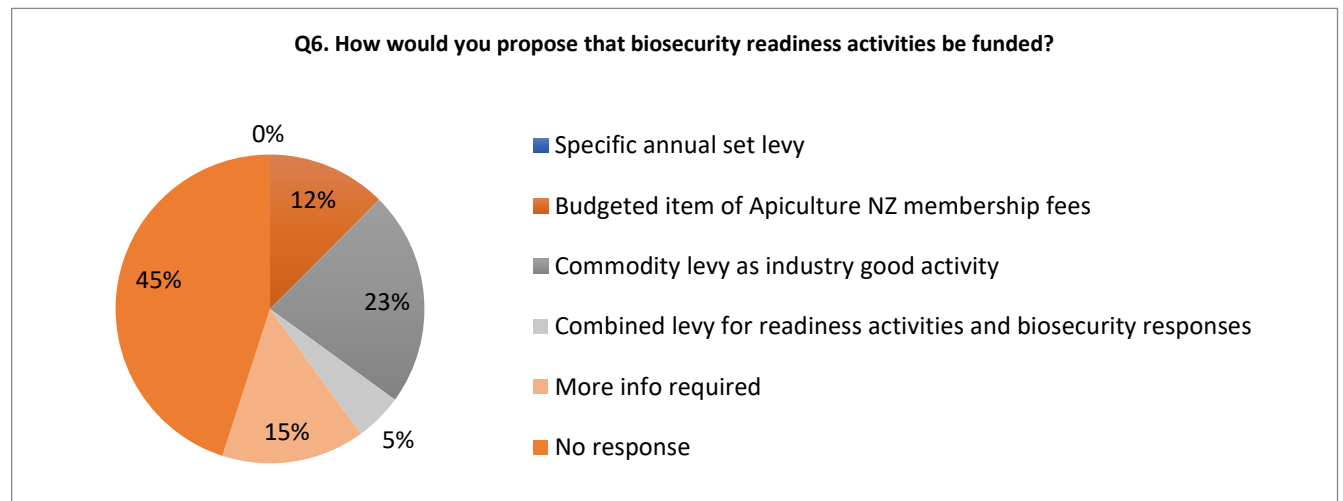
Q6. How would you propose that biosecurity readiness activities be funded?

0%
12%
23%
5%
15%
45%

Specific annual set levy
Budgeted item of Apiculture NZ membership fees
Commodity levy as industry good activity
Combined levy for readiness activities and biosecurity responses
More info required
No response